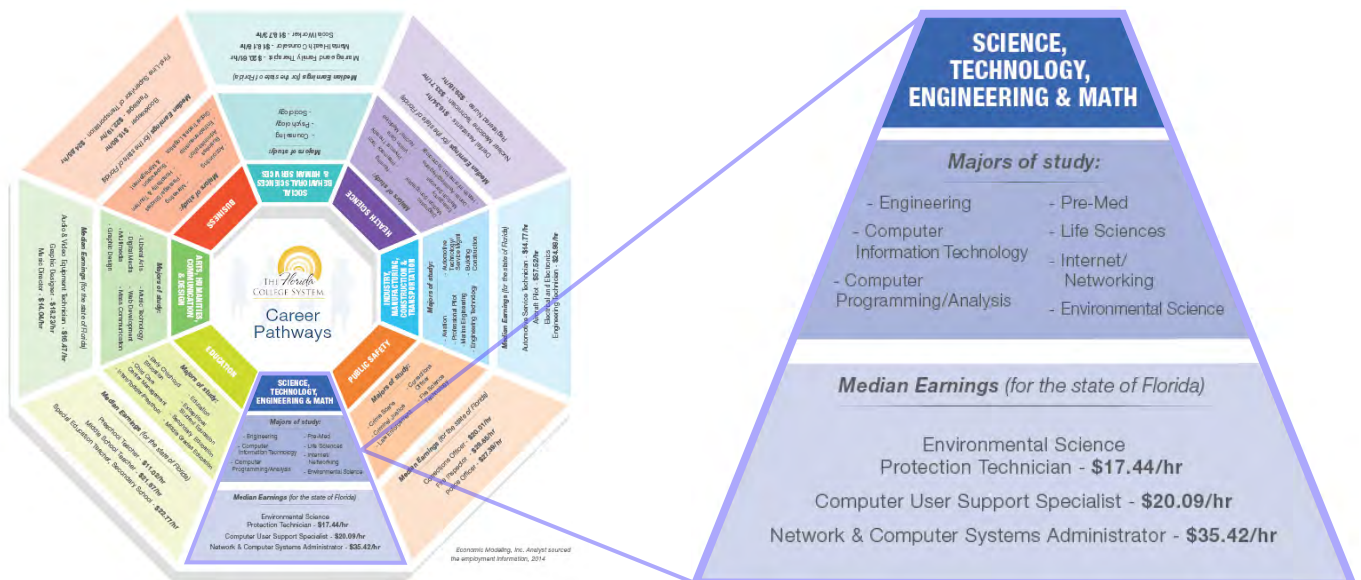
THE Florida COLLEGE SYSTEM

Career Pathways

SCIENCE, TECHNOLOGY, ENGINEERING & MATH

Majors of study:

- Engineering
- Computer Information Technology
- Computer Programming/Analysis
- Pre-Med
- Life Sciences
- Internet/ Networking
- Environmental Science

Median Earnings (for the state of Florida)

Environmental Science Protection Technician - $17.44/hr
Computer User Support Specialist - $20.09/hr
Network & Computer Systems Administrator - $35.42/hr

EDUCATION

Majors of study:

Median Earnings (for the state of Florida)

Preschool Teacher - $11.60/hr
Middle School Teacher - $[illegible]
Special Education Teacher, Secondary School - $22.77/hr

ARTS, HUMANITIES, COMMUNICATION & DESIGN

Majors of study:

- Liberal Arts
- Digital Media
- Multimedia
- Graphic Design
- Music Technology
- Web Development
- Mass Communication

Median Earnings (for the state of Florida)

Audio & Video Equipment Technician - $16.47/hr
Graphic Designer - $18.32/hr
Music Director - $14.06/hr

BUSINESS

Majors of study:

Median Earnings (for the state of Florida)

SOCIAL, BEHAVIORAL SCIENCES & HUMAN SERVICES

Majors of study:

- Counseling
- Psychology
- Sociology

Median Earnings (for the state of Florida)

Marriage and Family Therapist - $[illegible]
Mental Health Counselor - $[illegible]
Social Worker - $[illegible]

HEALTH SCIENCE

Majors of study:

Median Earnings (for the state of Florida)

Registered Nurse - $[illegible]

INDUSTRY, MANUFACTURING, CONSTRUCTION & TRANSPORTATION

Majors of study:

- Aviation
- Professional Pilot
- Marine Engineering
- Engineering Technology
- Automotive Technology
- Building Construction

Median Earnings (for the state of Florida)

Automotive Service Technician - $14.77/hr
Aircraft Pilot - $57.52/hr
Engineering Technician - $24.88/hr

PUBLIC SAFETY

Majors of study:

- Crime Scene
- Criminal Justice
- Law Enforcement
- Corrections Officer
- Fire Science

Median Earnings (for the state of Florida)

Corrections Officer - $20.01/hr
Police Officer - $27.36/hr

Economic Modeling, Inc. Analyst sourced the employment information, 2014

SCIENCE, TECHNOLOGY, ENGINEERING & MATH

Majors of study:

- Engineering
- Computer Information Technology
- Computer Programming/Analysis
- Pre-Med
- Life Sciences
- Internet/ Networking
- Environmental Science

Median Earnings (for the state of Florida)

Environmental Science Protection Technician - $17.44/hr
Computer User Support Specialist - $20.09/hr
Network & Computer Systems Administrator - $35.42/hr